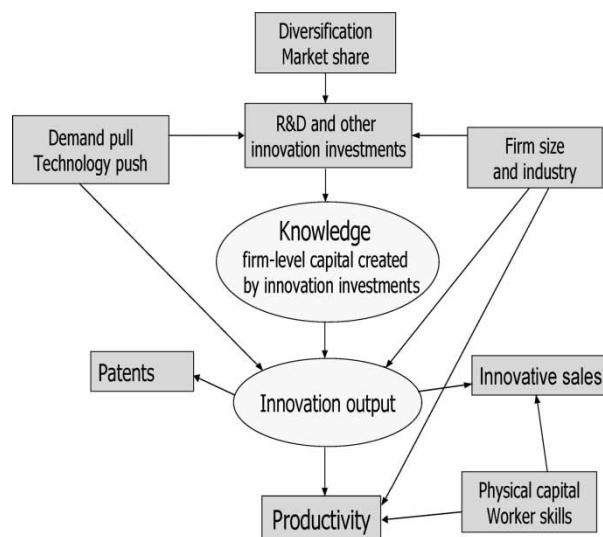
Diversification
Market share

Demand pull
Technology push

R&D and other
innovation investments

Firm size
and industry

Knowledge
firm-level capital created
by innovation investments

Patents

Innovation output

Innovative sales

Physical capital
Worker skills

Productivity